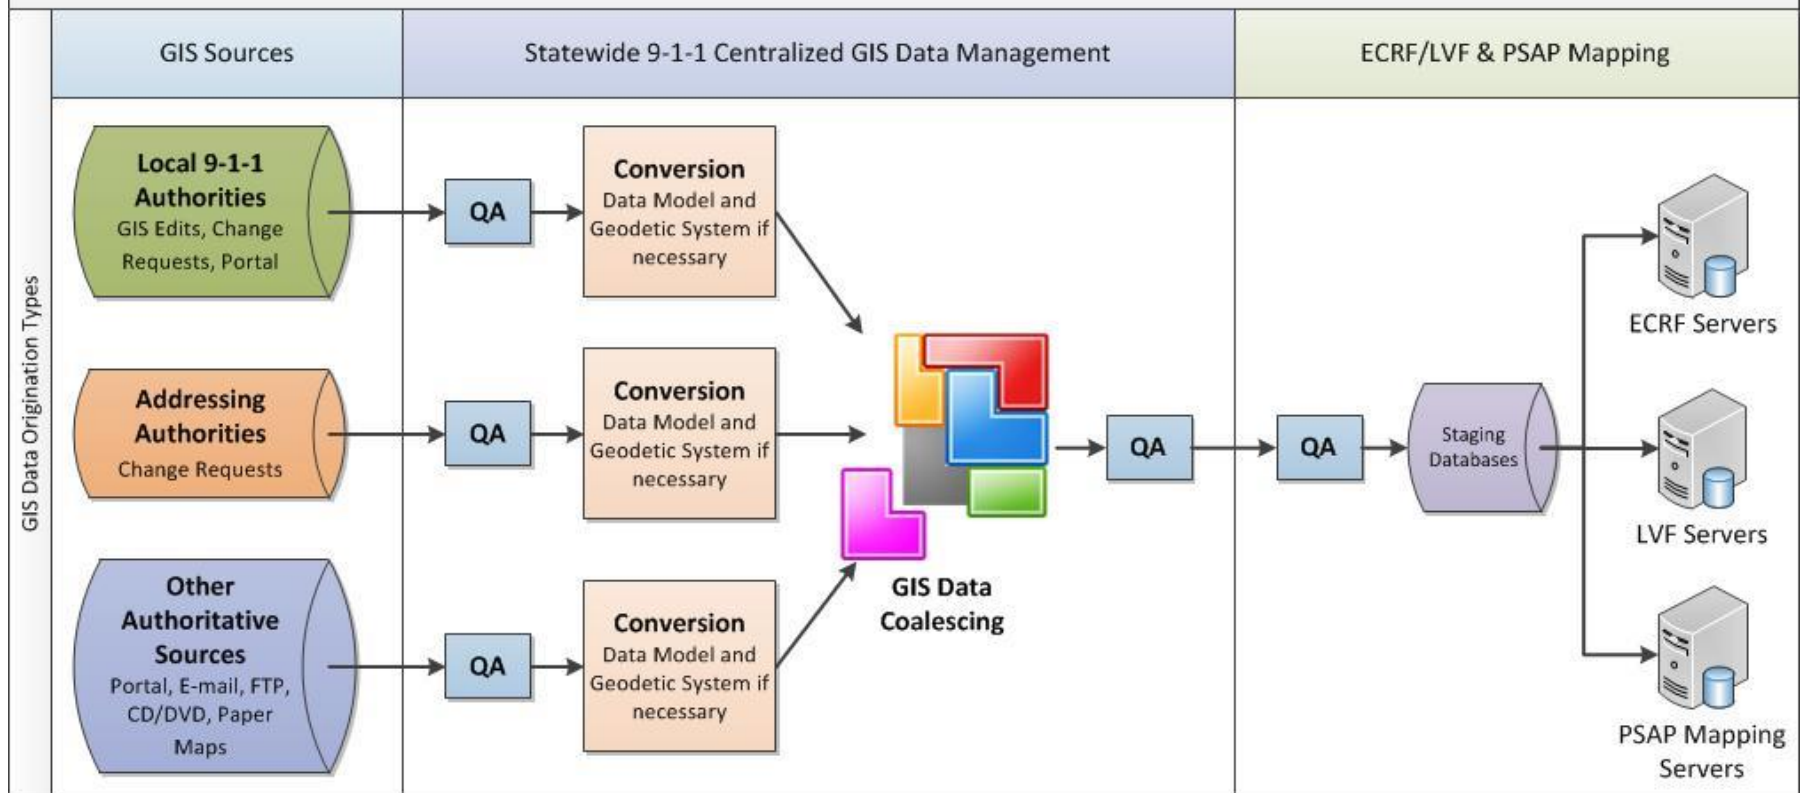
GIS Sources

Statewide 9-1-1 Centralized GIS Data Management

ECRF/LVF & PSAP Mapping

GIS Data Origination Types

Local 9-1-1 Authorities
GIS Edits, Change Requests, Portal

QA

Conversion
Data Model and Geodetic System if necessary

Addressing Authorities
Change Requests

QA

Conversion
Data Model and Geodetic System if necessary

Other Authoritative Sources
Portal, E-mail, FTP, CD/DVD, Paper Maps

QA

Conversion
Data Model and Geodetic System if necessary

GIS Data Coalescing

QA

QA

Staging Databases

ECRF Servers

LVF Servers

PSAP Mapping Servers